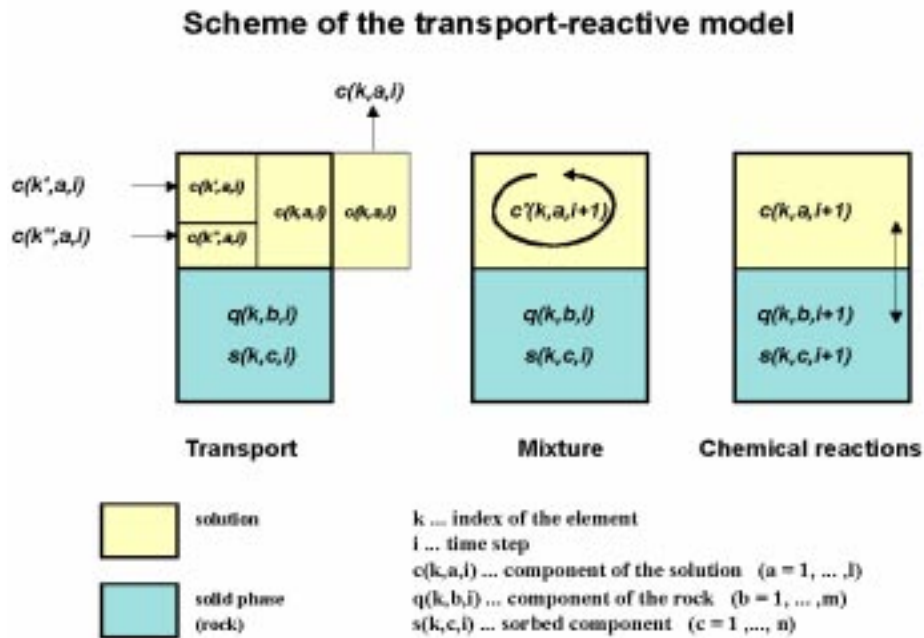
Scheme of the transport-reactive model

c(k,a,i)

c(k',a,i)

c(k'',a,i)

c(k',a,i)

c(k'',a,i)

c(k,a,i)

c(k,a,i)

q(k,b,i)

s(k,c,i)

c'(k,a,i+1)

q(k,b,i)

s(k,c,i)

c(k,a,i+1)

q(k,b,i+1)

s(k,c,i+1)

Transport

Mixture

Chemical reactions

solution

solid phase (rock)

k ... index of the element
i ... time step
c(k,a,i) ... component of the solution (a = 1, ... ,l)
q(k,b,i) ... component of the rock (b = 1, ... ,m)
s(k,c,i) ... sorbed component (c = 1 ,..., n)